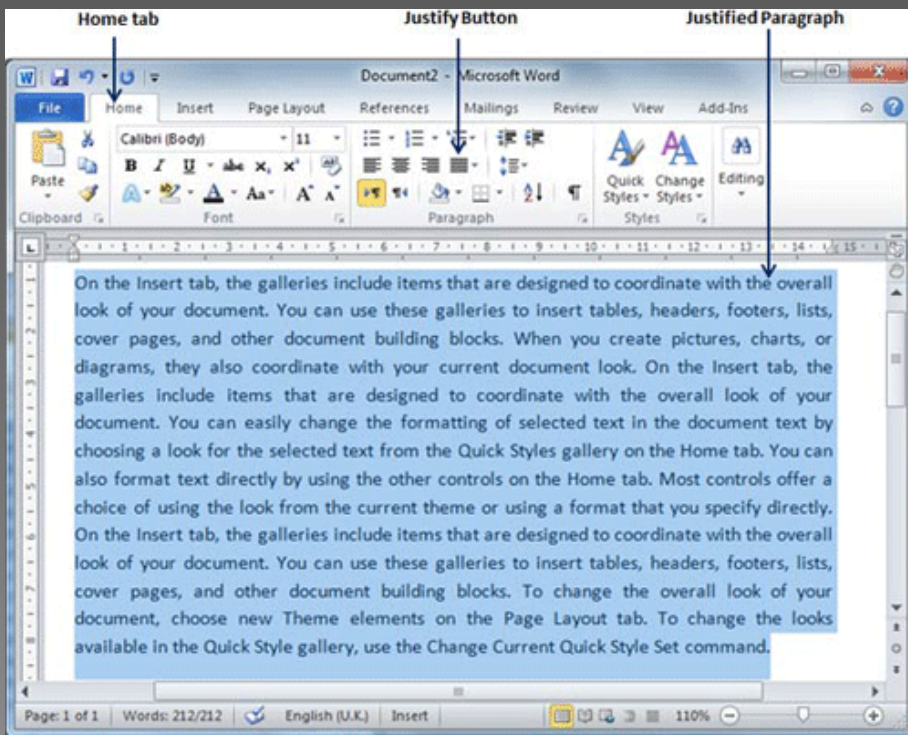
Home tab

Justify Button

Justified Paragraph

Document2 - Microsoft Word

File Home Insert Page Layout References Mailings Review View Add-Ins

Calibri (Body) 11

B I U abe $x_2$ $x^2$

Aa A A

Paste

Clipboard

Font

Paragraph

Quick Styles

Change Styles

Styles

Editing

On the Insert tab, the galleries include items that are designed to coordinate with the overall look of your document. You can use these galleries to insert tables, headers, footers, lists, cover pages, and other document building blocks. When you create pictures, charts, or diagrams, they also coordinate with your current document look. On the Insert tab, the galleries include items that are designed to coordinate with the overall look of your document. You can easily change the formatting of selected text in the document text by choosing a look for the selected text from the Quick Styles gallery on the Home tab. You can also format text directly by using the other controls on the Home tab. Most controls offer a choice of using the look from the current theme or using a format that you specify directly. On the Insert tab, the galleries include items that are designed to coordinate with the overall look of your document. You can use these galleries to insert tables, headers, footers, lists, cover pages, and other document building blocks. To change the overall look of your document, choose new Theme elements on the Page Layout tab. To change the looks available in the Quick Style gallery, use the Change Current Quick Style Set command.

Page: 1 of 1 Words: 212/212 English (U.K.) Insert 110%